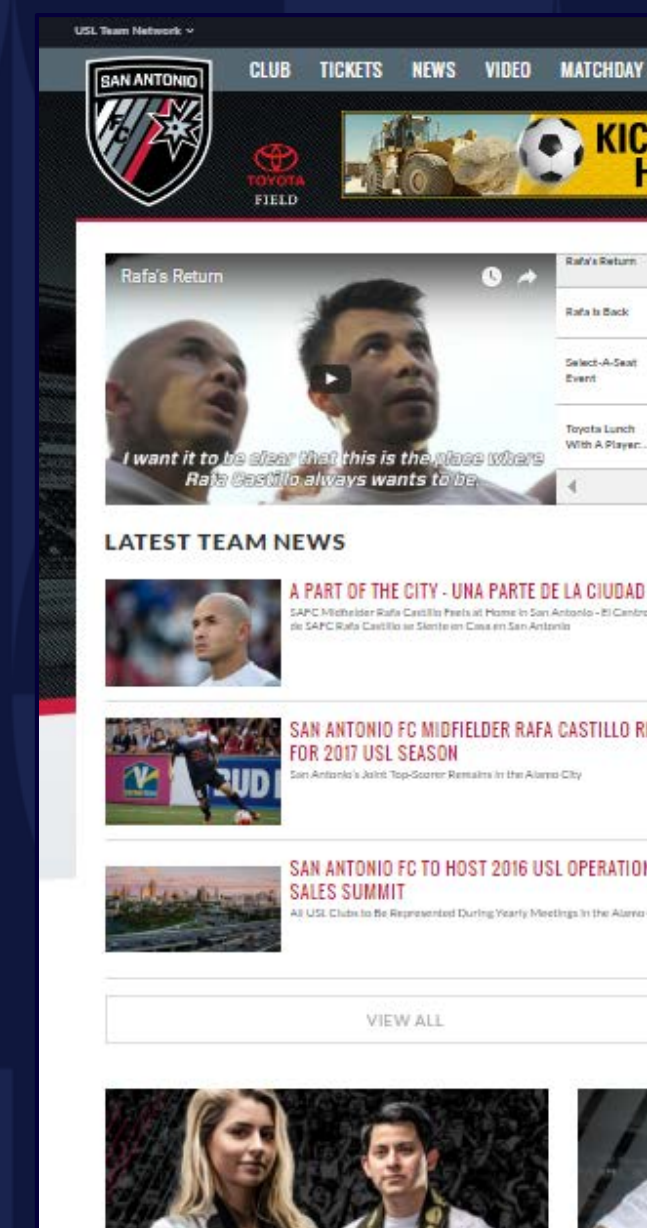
USL Team Network

SAN ANTONIO FC

CLUB TICKETS NEWS VIDEO MATCHDAY

TOYOTA FIELD

KIC
H

Rafa's Return

I want it to be clear that this is the place where Rafa Castillo always wants to be.

Rafa's Return

Rafa Is Back

Select-A-Seat Event

Toyota Lunch With A Player...

LATEST TEAM NEWS

A PART OF THE CITY - UNA PARTE DE LA CIUDAD

SAFC Midfielder Rafa Castillo Feels at Home in San Antonio - El Centro de SAFC Rafa Castillo se Siente en Casa en San Antonio

SAN ANTONIO FC MIDFIELDER RAFA CASTILLO R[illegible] FOR 2017 USL SEASON

San Antonio's Joint Top-Scorer Remains in the Alamo City

SAN ANTONIO FC TO HOST 2016 USL OPERATION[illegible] SALES SUMMIT

All USL Clubs to Be Represented During Yearly Meetings in the Alamo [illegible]

VIEW ALL